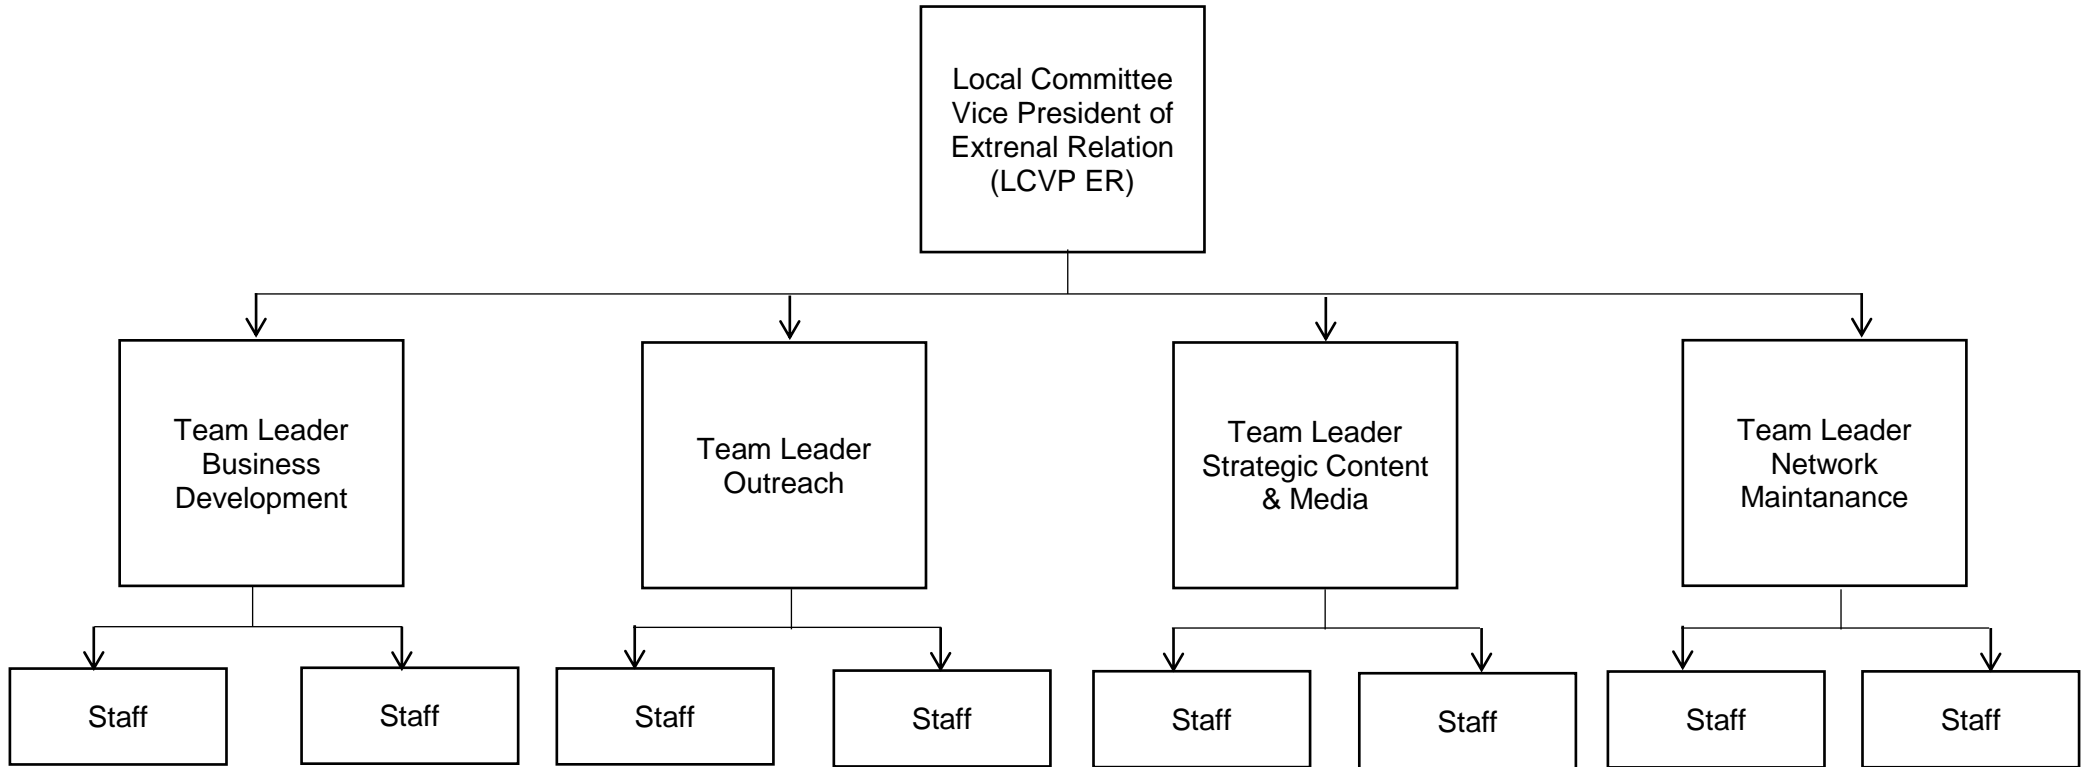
Local Committee Vice President of Extrenal Relation (LCVP ER)

Team Leader Business Development

Team Leader Outreach

Team Leader Strategic Content & Media

Team Leader Network Maintanance

Staff

Staff

Staff

Staff

Staff

Staff

Staff

Staff